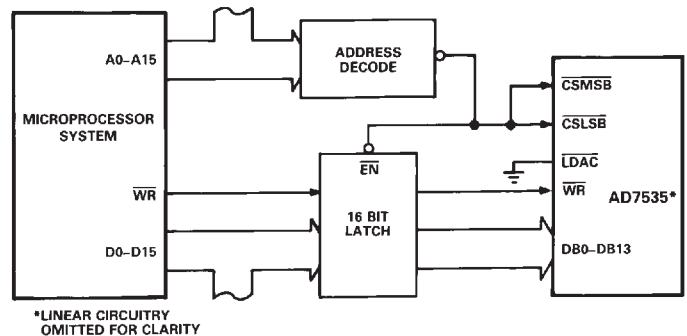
A0–A15

ADDRESS DECODE

MICROPROCESSOR SYSTEM

$\overline{WR}$

D0–D15

$\overline{EN}$

16 BIT LATCH

$\overline{CSMSB}$

$\overline{CSLSB}$

$\overline{LDAC}$

$\overline{WR}$

AD7535*

DB0–DB13

*LINEAR CIRCUITRY OMITTED FOR CLARITY